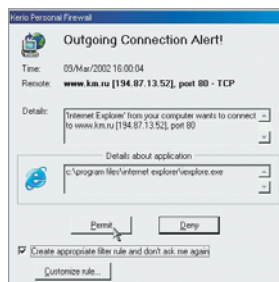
Kerio Personal Firewall

Outgoing Connection Alert!

Time: 09/Mar/2002 16:00:04

Remote: www.km.ru [194.87.13.52], port 80 - TCP

Details: 'Internet Explorer' from your computer wants to connect to www.km.ru [194.87.13.52], port 80

Details about application

c:\program files\internet explorer\iexplore.exe

Permit

Deny

Create appropriate filter rule and don't ask me again

Customize rule...